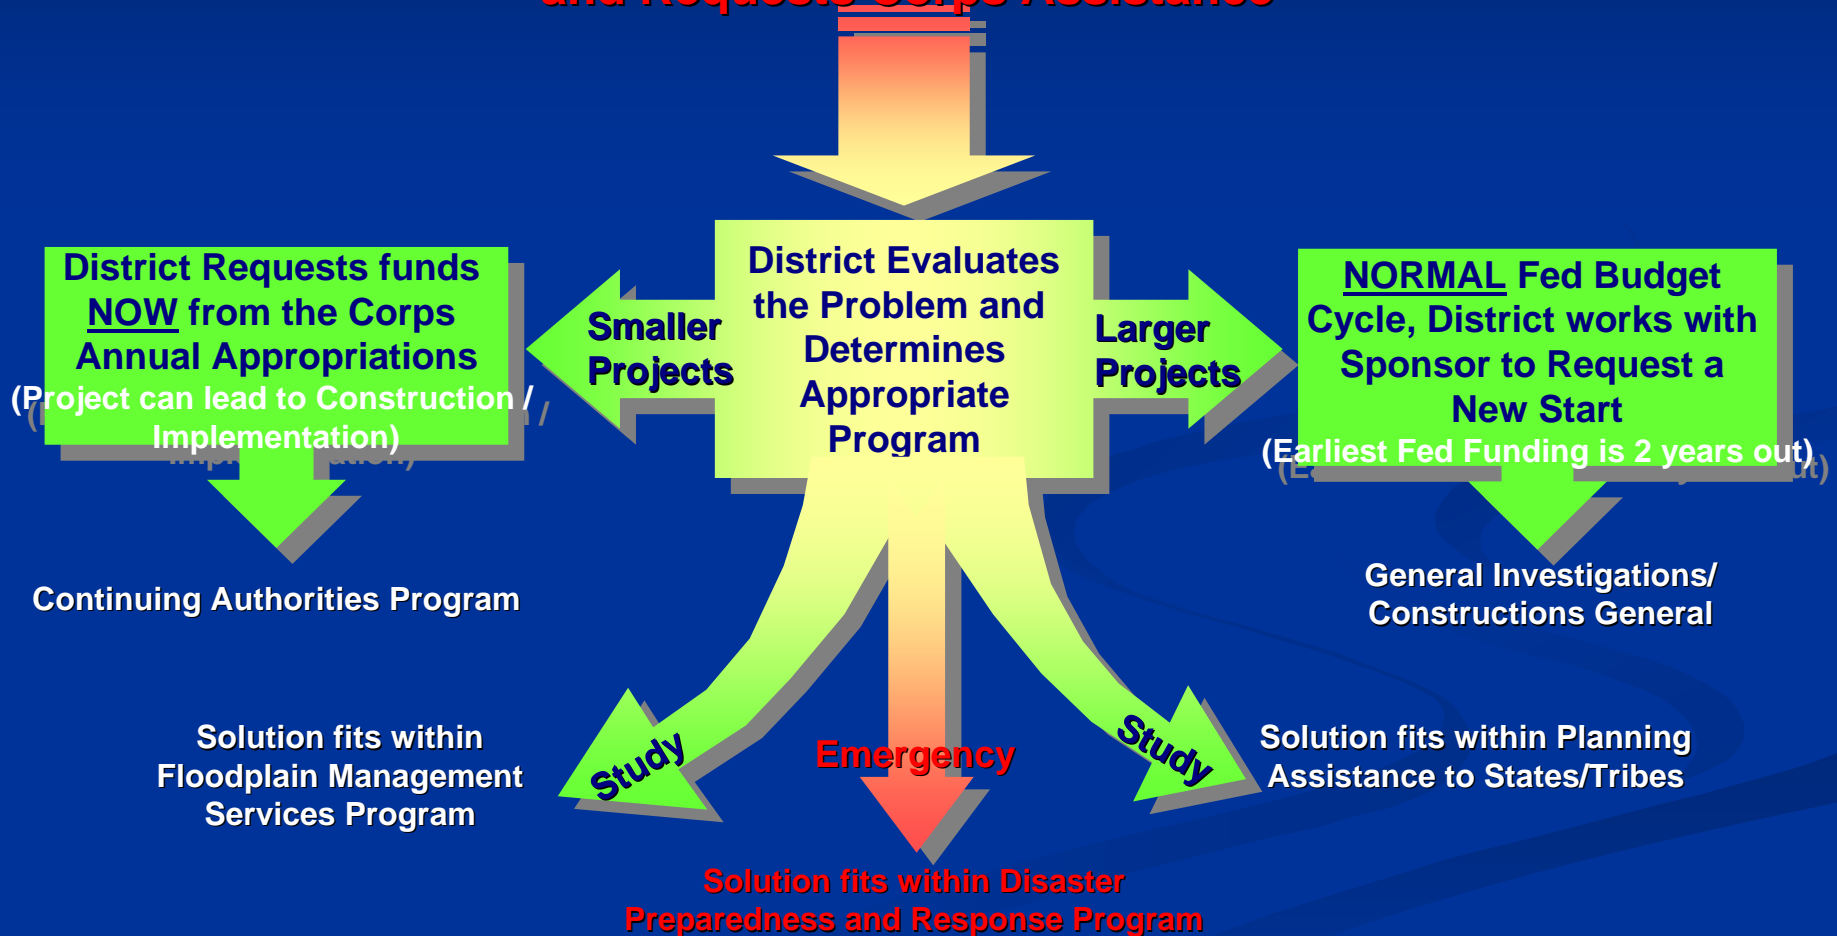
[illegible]

District Evaluates the Problem and Determines Appropriate Program

Smaller Projects

District Requests funds NOW from the Corps Annual Appropriations (Project can lead to Construction / Implementation)

Continuing Authorities Program

Larger Projects

NORMAL Fed Budget Cycle, District works with Sponsor to Request a New Start (Earliest Fed Funding is 2 years out)

General Investigations/ Constructions General

Study

Solution fits within Floodplain Management Services Program

Emergency

Solution fits within Disaster Preparedness and Response Program

Study

Solution fits within Planning Assistance to States/Tribes